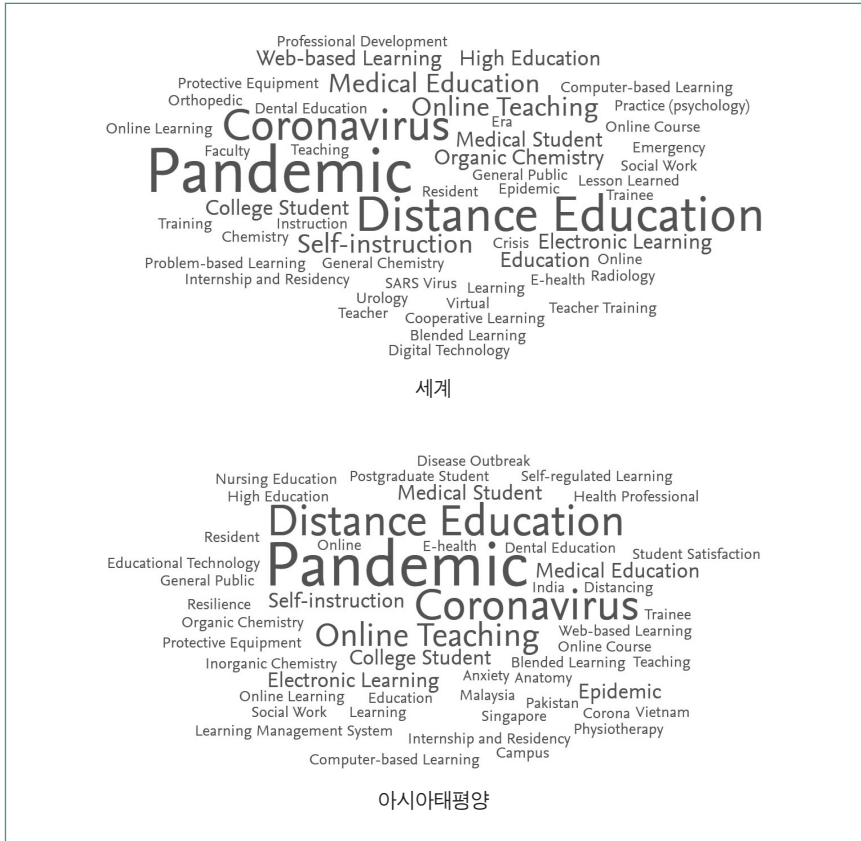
Professional Development
Web-based Learning High Education
Protective Equipment Medical Education Computer-based Learning
Orthopedic Dental Education Online Teaching Practice (psychology)
Online Learning Coronavirus Era Online Course
Faculty Teaching Medical Student Emergency
Pandemic Organic Chemistry Social Work
General Public Lesson Learned
Resident Epidemic Trainee
College Student Distance Education
Training Instruction
Chemistry Self-instruction Crisis Electronic Learning
Problem-based Learning General Chemistry Education Online
Internship and Residency SARS Virus Learning E-health Radiology
Urology Virtual Teacher Training
Teacher Cooperative Learning
Blended Learning
Digital Technology

세계

Disease Outbreak
Nursing Education Postgraduate Student Self-regulated Learning
High Education Medical Student Health Professional
Resident Distance Education
Online E-health Dental Education Student Satisfaction
Educational Technology Pandemic Medical Education
General Public India Distancing
Resilience Self-instruction Coronavirus Trainee
Organic Chemistry Web-based Learning
Protective Equipment Online Teaching Online Course
Inorganic Chemistry College Student Blended Learning Teaching
Electronic Learning Anxiety Anatomy
Online Learning Education Malaysia Pakistan Epidemic
Social Work Learning Singapore Corona Vietnam
Learning Management System Internship and Residency Physiotherapy
Computer-based Learning Campus

아시아태평양